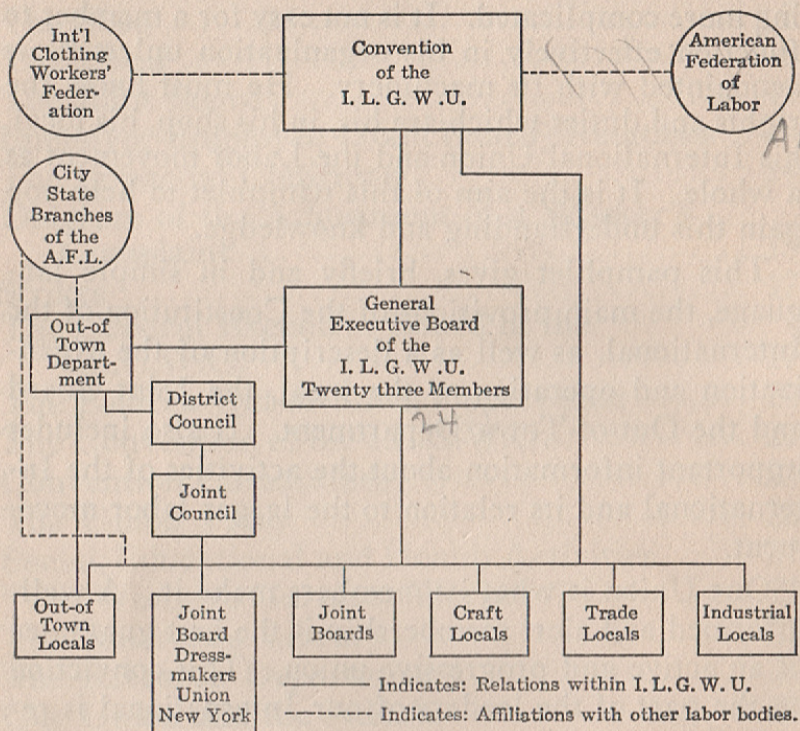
Int'l Clothing Workers' Federation

Convention of the I. L. G. W. U.

American Federation of Labor

City State Branches of the A.F.L.

Out-of Town Department

General Executive Board of the I. L. G. W. U. Twenty three Members

24

District Council

Joint Council

Out-of Town Locals

Joint Board Dressmakers Union New York

Joint Boards

Craft Locals

Trade Locals

Industrial Locals

——— Indicates: Relations within I. L. G. W. U.

- - - - - Indicates: Affiliations with other labor bodies.